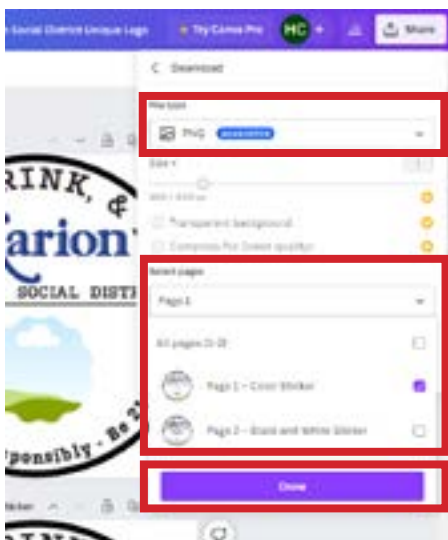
Social District Unique Logo
Try Canva Pro
HC
Share
Download
File type
PNG
Suggested
Size ×
Transparent background
Compress file (lower quality)
RINK, &
arion
SOCIAL DISTR
ponsibly - Be
Select pages
Page 1
All pages (1-2)
Page 1 - Color Sticker
Page 2 - Black and White Sticker
Done
Sticker